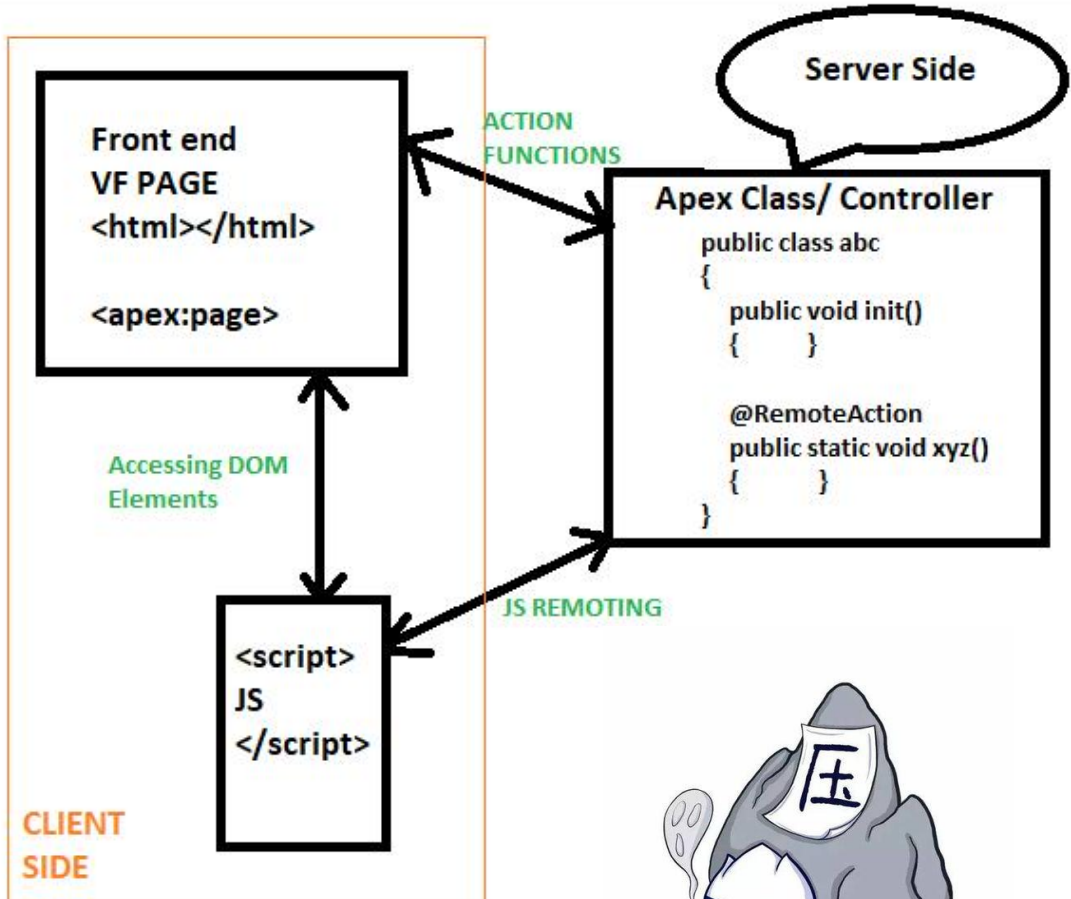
Front end
VF PAGE
<html></html>

<apex:page>

ACTION FUNCTIONS

Server Side

Apex Class/ Controller
public class abc
{
public void init()
{ }

@RemoteAction
public static void xyz()
{ }
}

Accessing DOM Elements

JS REMOTING

<script>
JS
</script>

CLIENT SIDE

压